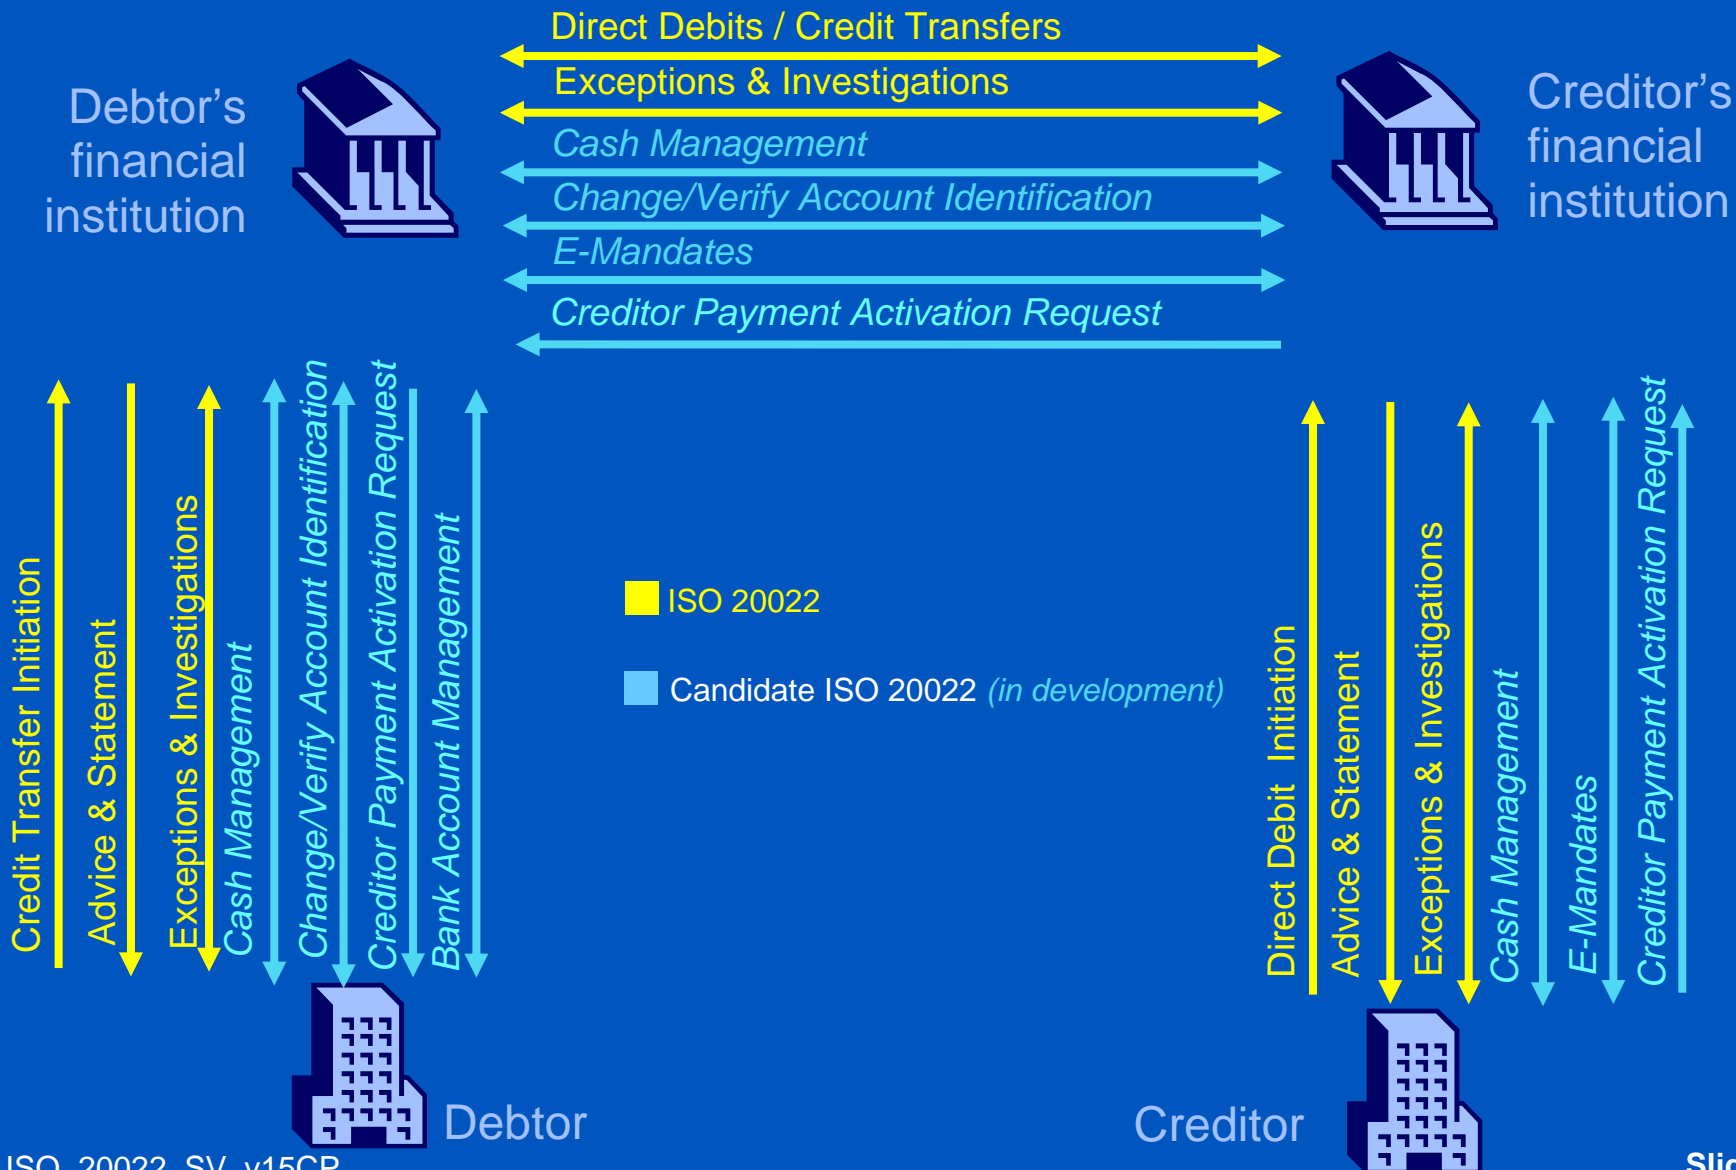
Direct Debits / Credit Transfers

Exceptions & Investigations

Cash Management

Change/Verify Account Identification

E-Mandates

Creditor Payment Activation Request

Debtor's financial institution

Creditor's financial institution

Credit Transfer Initiation

Advice & Statement

Exceptions & Investigations

Cash Management

Change/Verify Account Identification

Creditor Payment Activation Request

Bank Account Management

ISO 20022

Candidate ISO 20022 *(in development)*

Direct Debit Initiation

Advice & Statement

Exceptions & Investigations

Cash Management

E-Mandates

Creditor Payment Activation Request

Debtor

Creditor

ISO 20022 SV v15CP

Sli